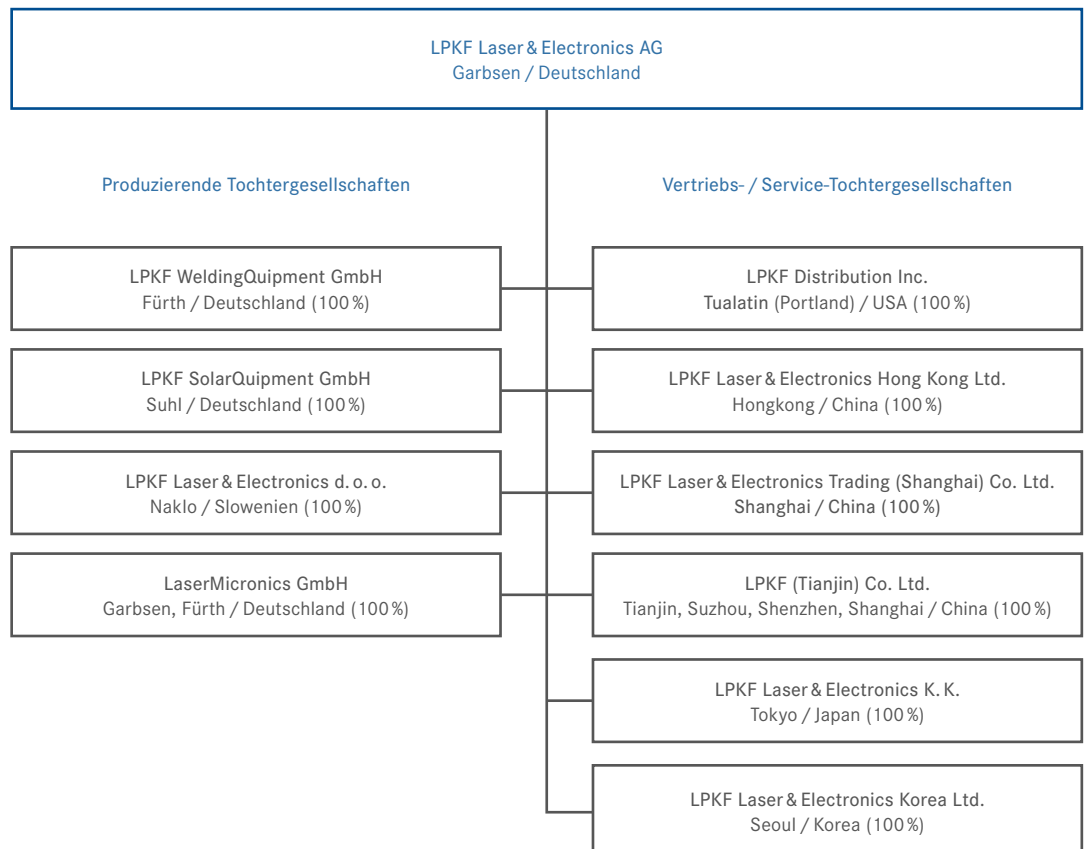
LPKF Laser & Electronics AG
Garbsen / Deutschland

Produzierende Tochtergesellschaften

LPKF WeldingQuipment GmbH
Fürth / Deutschland (100 %)

LPKF SolarQuipment GmbH
Suhl / Deutschland (100 %)

LPKF Laser & Electronics d. o. o.
Naklo / Slowenien (100 %)

LaserMicronics GmbH
Garbsen, Fürth / Deutschland (100 %)

Vertriebs- / Service-Tochtergesellschaften

LPKF Distribution Inc.
Tualatin (Portland) / USA (100 %)

LPKF Laser & Electronics Hong Kong Ltd.
Hongkong / China (100 %)

LPKF Laser & Electronics Trading (Shanghai) Co. Ltd.
Shanghai / China (100 %)

LPKF (Tianjin) Co. Ltd.
Tianjin, Suzhou, Shenzhen, Shanghai / China (100 %)

LPKF Laser & Electronics K. K.
Tokyo / Japan (100 %)

LPKF Laser & Electronics Korea Ltd.
Seoul / Korea (100 %)